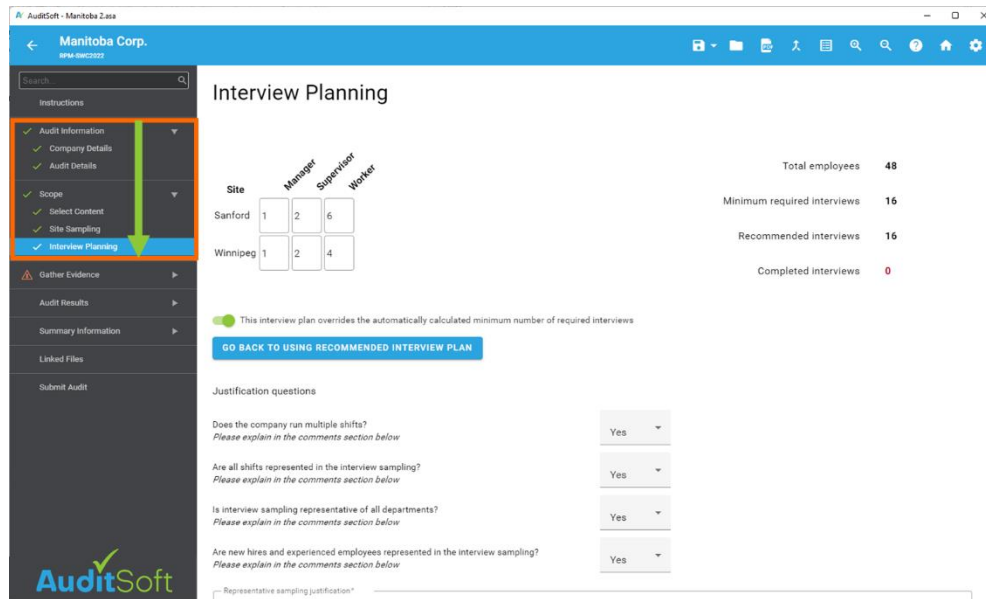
AuditSoft - Manitoba 2.asa

Manitoba Corp.
RPM-SWC2022

Search...

Instructions

Audit Information
Company Details
Audit Details

Scope
Select Content
Site Sampling
Interview Planning

Gather Evidence

Audit Results

Summary Information

Linked Files

Submit Audit

AuditSoft

Interview Planning

| Site | Manager | Supervisor | Worker |
|---|---|---|---|
| Sanford | 1 | 2 | 6 |
| Winnipeg | 1 | 2 | 4 |

Total employees 48

Minimum required interviews 16

Recommended interviews 16

Completed interviews 0

This interview plan overrides the automatically calculated minimum number of required interviews

GO BACK TO USING RECOMMENDED INTERVIEW PLAN

Justification questions

Does the company run multiple shifts?
Please explain in the comments section below
Yes

Are all shifts represented in the interview sampling?
Please explain in the comments section below
Yes

Is interview sampling representative of all departments?
Please explain in the comments section below
Yes

Are new hires and experienced employees represented in the interview sampling?
Please explain in the comments section below
Yes

Representative sampling justification*